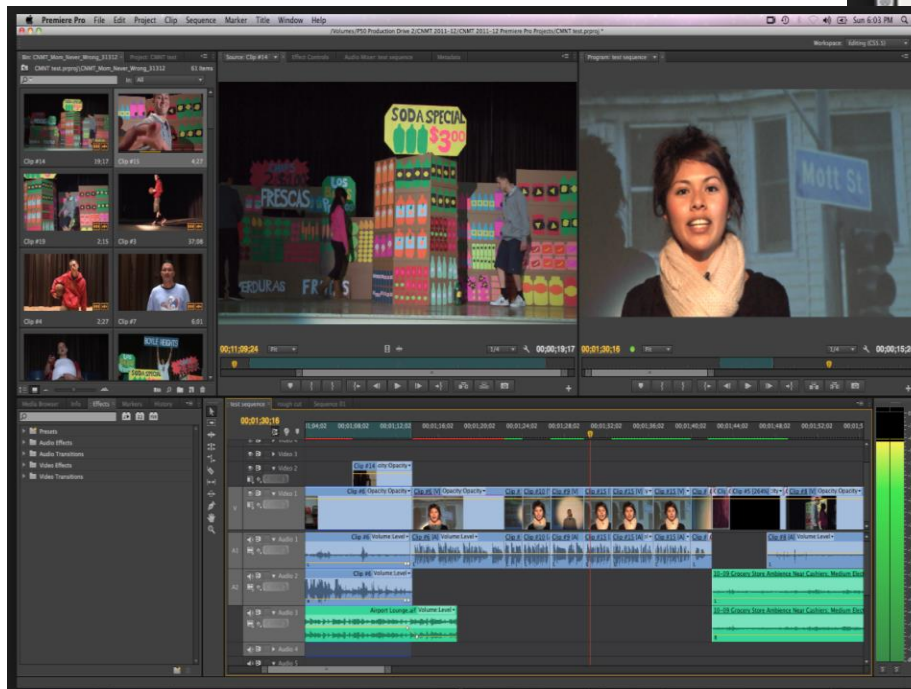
Premiere Pro File Edit Project Clip Sequence Marker Title Window Help

Sun 6:03 PM

/Volumes/PS0 Production Drive 2/CMNT 2011-12/CMNT 2011-12 Premiere Pro Projects/CMNT test.prproj *

Workspace: Editing (CS5.5)

Bin: CMNT_Mom_Never_Wrong_31312 Project: CMNT test

CMNT test.prproj\CMNT_Mom_Never_Wrong_31312 61 Items

In: All

Clip #14 19;17 Clip #11 4;27

Clip #10 2;15 Clip #3 37;08

Clip #4 2;27 Clip #7 6;01

Source: Clip #14 Effect Controls Audio Mixer: test sequence Metadata

SODA SPECIAL $3.00

FRESCAS LOS

VERDURAS FRUTAS

00;11;09;24 Fit 1/4 00;00;19;17

Program: test sequence

Mott St

00;01;30;16 Fit 1/4 00;00;15;2

Media Browser Info Effects Markers History

Presets
Audio Effects
Audio Transitions
Video Effects
Video Transitions

test sequence rough cut Sequence 01

00;01;30;16

00;04;02 00;01;08;02 00;01;12;02 00;01;16;02 00;01;20;02 00;01;24;02 00;01;28;02 00;01;32;02 00;01;36;02 00;01;40;02 00;01;44;02 00;01;48;02 00;01;52;02 00;01;5

Video 3
Video 2
Video 1
Audio 1
Audio 2
Audio 3
Audio 4
Audio 5

Clip #14 city Opacity

Clip #6 Opacity Opacity Clip #6 [V] Opacity Opacity Clip # Clip #10 Clip #9 [V] Clip #15 Clip #15 [V] Clip #15 [V] Clip # Clip #5 [2649] Clip #8 [V] Opacity Opacity

Clip #6 Volume Level Clip #6 [A] Volume Level Clip # Clip #10 Clip #9 [A] Clip #15 Clip #15 [A] Clip #15 [A] Clip # Clip #8 [A] Volume Level

Clip #6 Volume Level

10-09 Grocery Store Ambience Near Cashiers, Medium Elect

Airport Lounge.aif Volume Level

10-09 Grocery Store Ambience Near Cashiers, Medium Elect